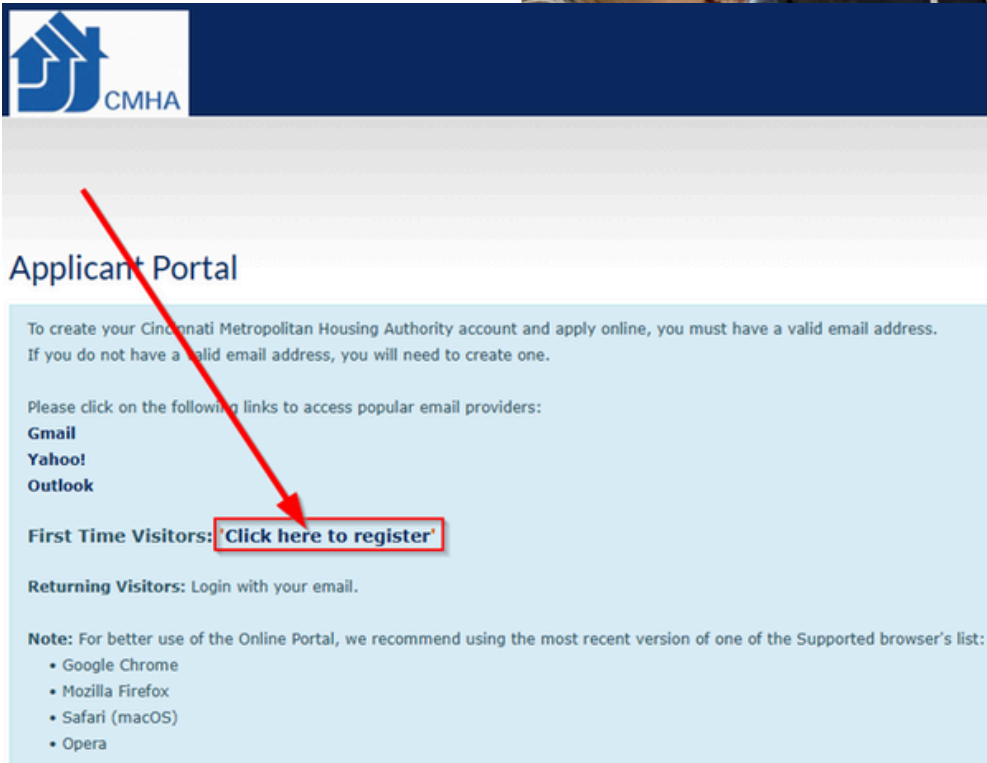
CMHA

Applicant Portal

To create your Cincinnati Metropolitan Housing Authority account and apply online, you must have a valid email address. If you do not have a valid email address, you will need to create one.

Please click on the following links to access popular email providers:
Gmail
Yahoo!
Outlook

First Time Visitors: 'Click here to register'

Returning Visitors: Login with your email.

Note: For better use of the Online Portal, we recommend using the most recent version of one of the Supported browser's list:
• Google Chrome
• Mozilla Firefox
• Safari (macOS)
• Opera